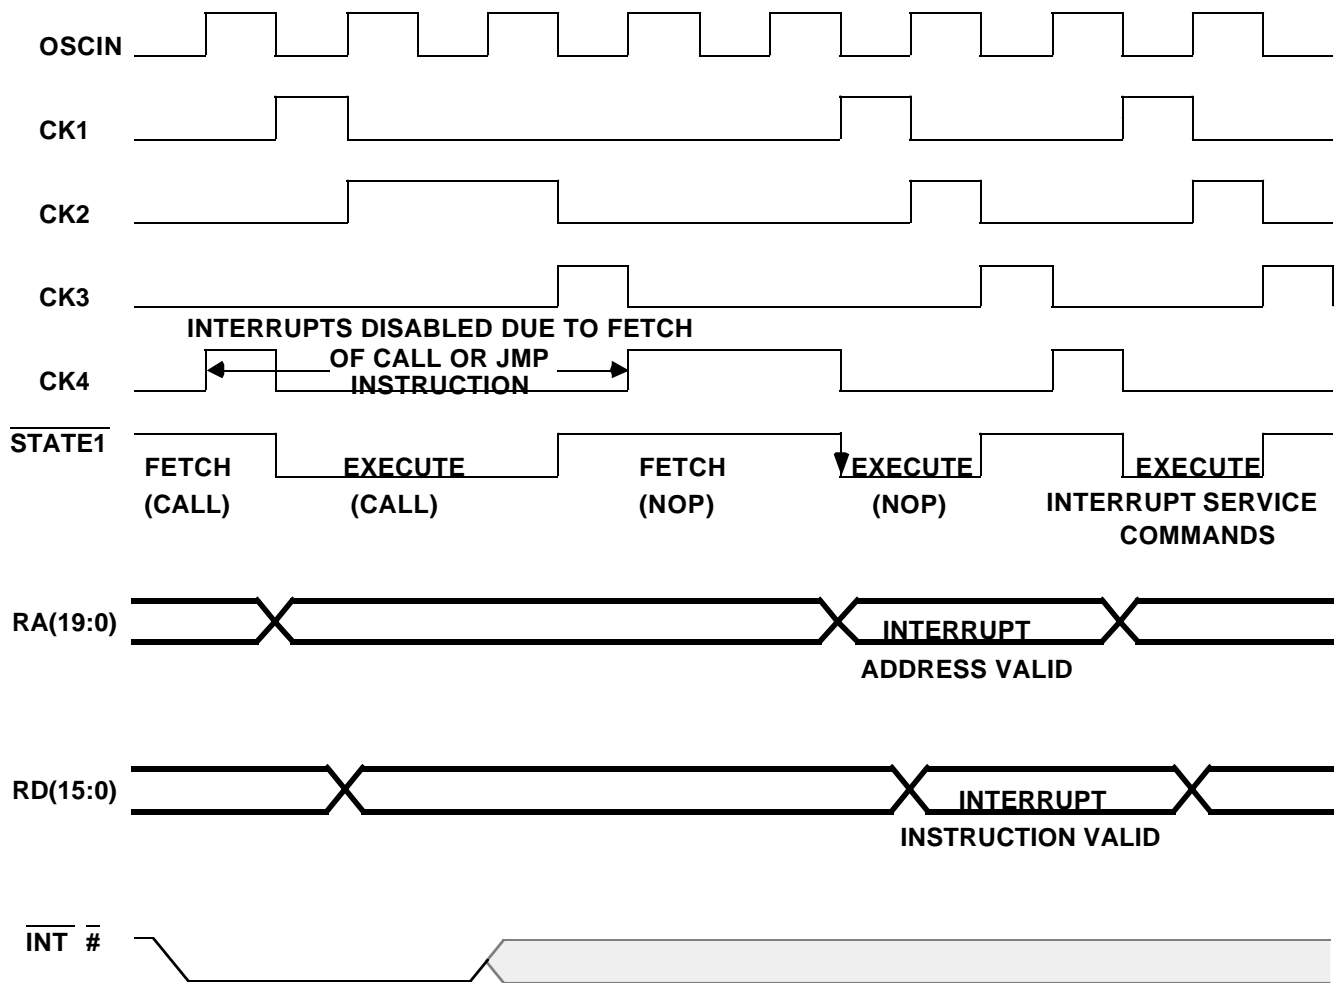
OSCIN

CK1

CK2

CK3

INTERRUPTS DISABLED DUE TO FETCH OF CALL OR JMP INSTRUCTION

CK4

$\overline{\text{STATE1}}$

FETCH (CALL)

EXECUTE (CALL)

FETCH (NOP)

EXECUTE (NOP)

EXECUTE INTERRUPT SERVICE COMMANDS

RA(19:0)

INTERRUPT ADDRESS VALID

RD(15:0)

INTERRUPT INSTRUCTION VALID

$\overline{\text{INT}}$ $\overline{\#}$